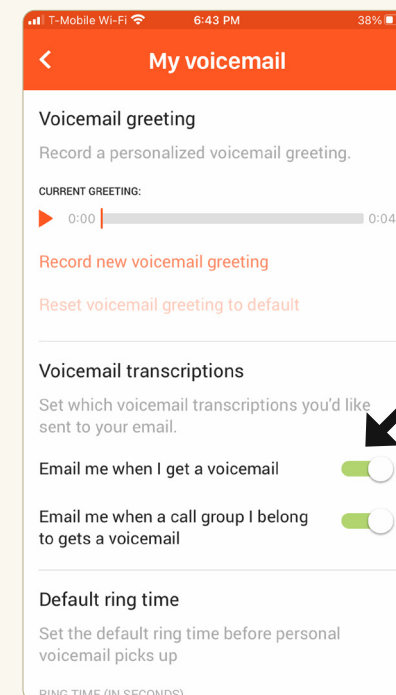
T-Mobile Wi-Fi 6:43 PM 38%

<

My voicemail

Voicemail greeting

Record a personalized voicemail greeting.

CURRENT GREETING:

0:00 0:04

Record new voicemail greeting

Reset voicemail greeting to default

Voicemail transcriptions

Set which voicemail transcriptions you'd like sent to your email.

Email me when I get a voicemail

Email me when a call group I belong to gets a voicemail

Default ring time

Set the default ring time before personal voicemail picks up

RING TIME (IN SECONDS)